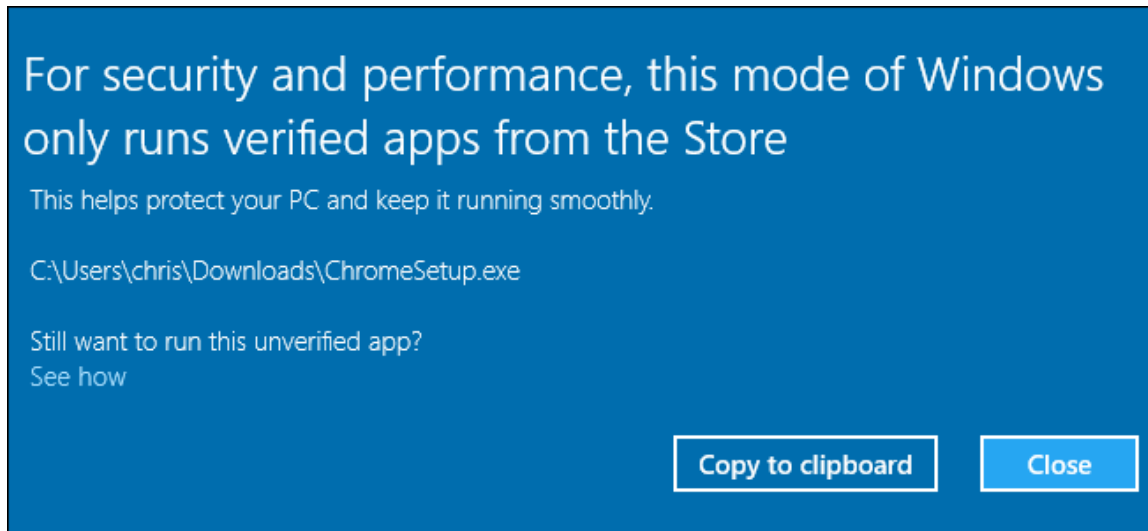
For security and performance, this mode of Windows only runs verified apps from the Store

This helps protect your PC and keep it running smoothly.

C:\Users\chris\Downloads\ChromeSetup.exe

Still want to run this unverified app?
See how

Copy to clipboard

Close